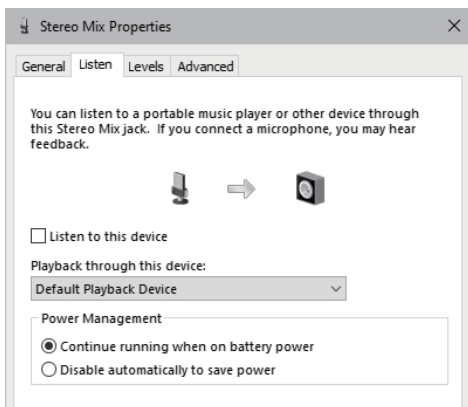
Stereo Mix Properties

General Listen Levels Advanced

You can listen to a portable music player or other device through this Stereo Mix jack. If you connect a microphone, you may hear feedback.

Listen to this device

Playback through this device:

Default Playback Device

Power Management

Continue running when on battery power

Disable automatically to save power